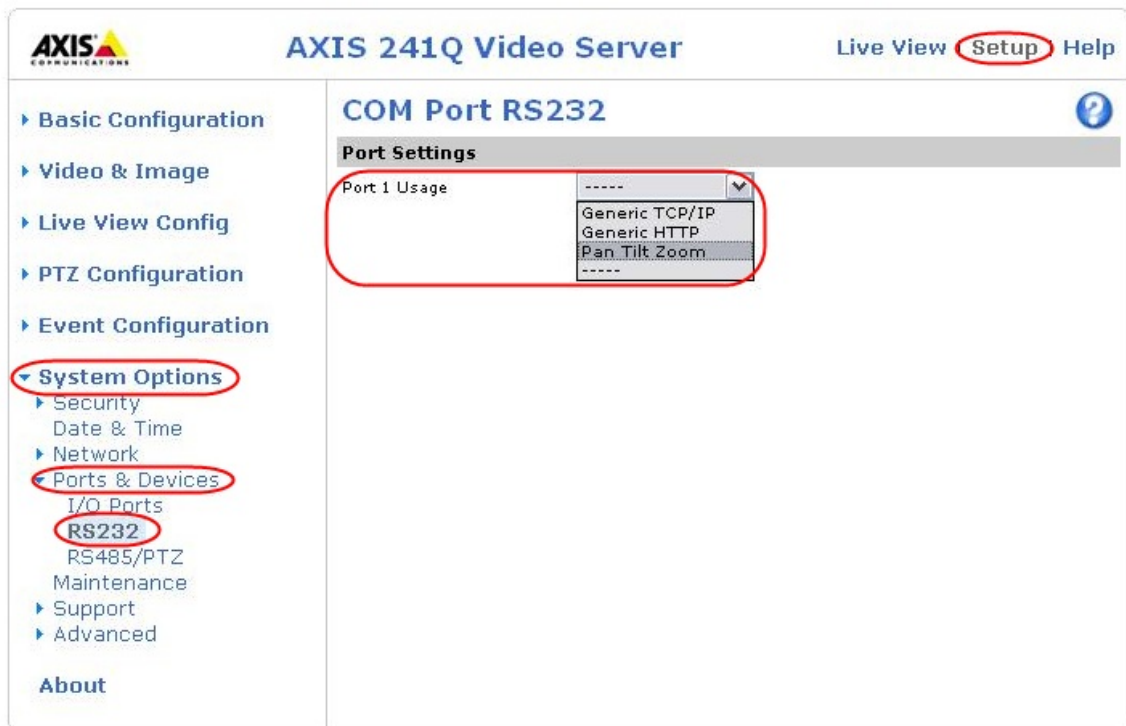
AXIS COMMUNICATIONS

AXIS 241Q Video Server

Live View | Setup | Help

Basic Configuration

Video & Image

Live View Config

PTZ Configuration

Event Configuration

System Options

Security

Date & Time

Network

Ports & Devices

I/O Ports

RS232

RS485/PTZ

Maintenance

Support

Advanced

About

COM Port RS232

?

Port Settings

Port 1 Usage

-----

Generic TCP/IP

Generic HTTP

Pan Tilt Zoom

-----